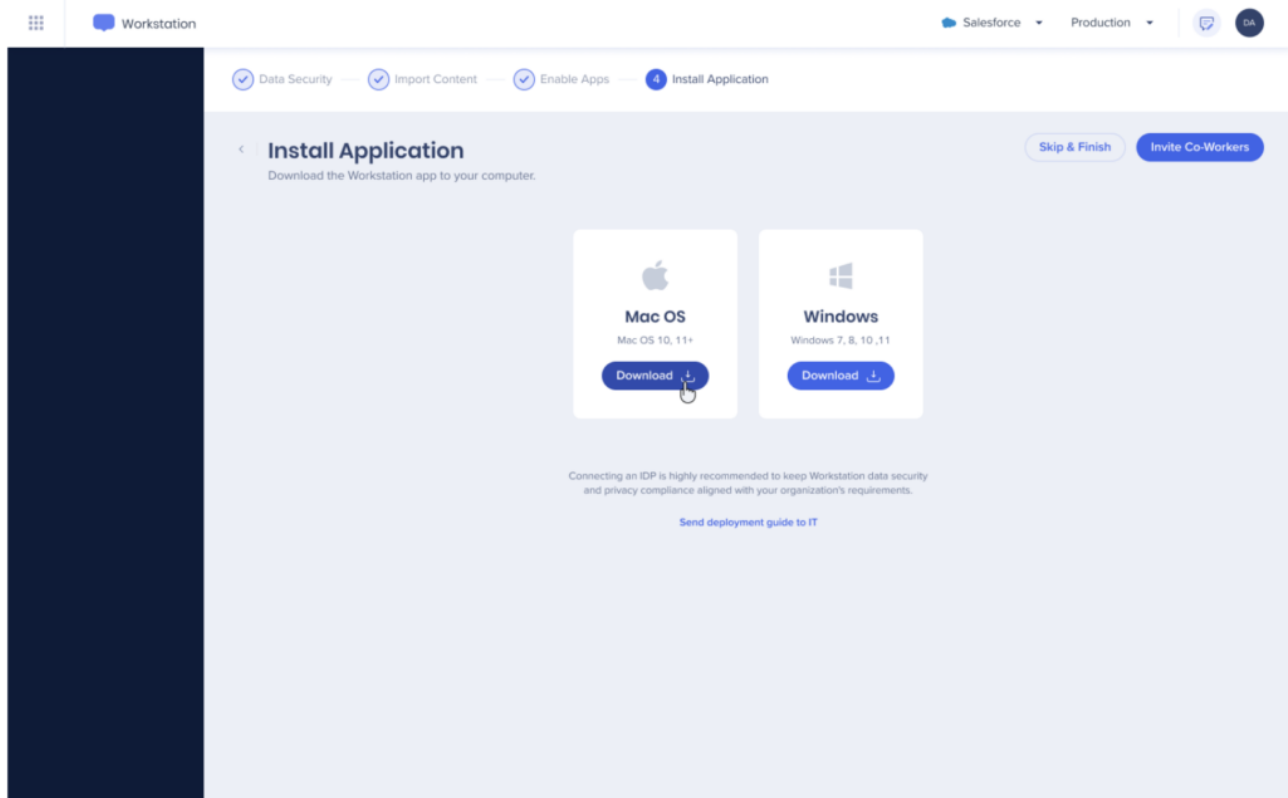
Workstation

Salesforce

Production

DA

Data Security

Import Content

Enable Apps

4 Install Application

Install Application

Download the Workstation app to your computer.

Skip & Finish

Invite Co-Workers

Mac OS

Mac OS 10, 11+

Download

Windows

Windows 7, 8, 10 ,11

Download

Connecting an IDP is highly recommended to keep Workstation data security and privacy compliance aligned with your organization's requirements.

Send deployment guide to IT